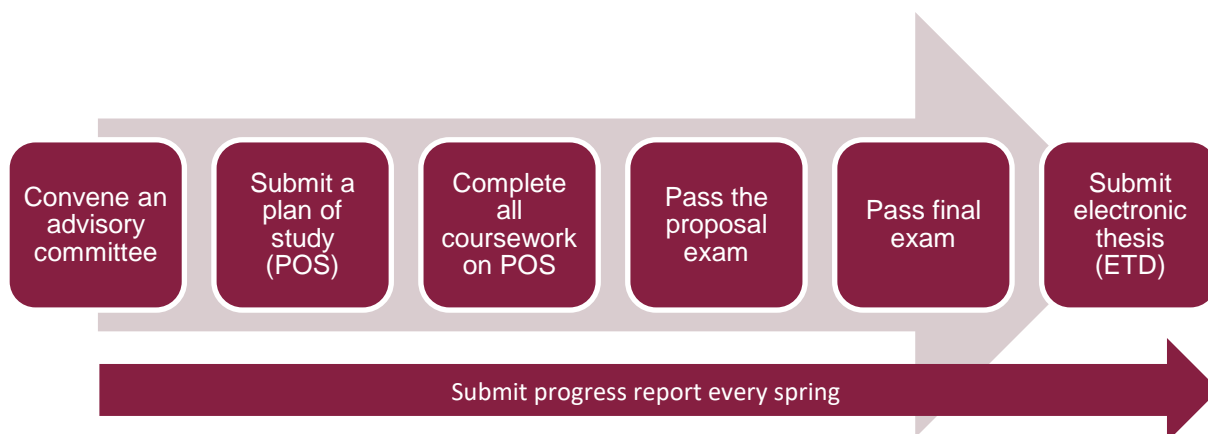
Convene an advisory committee

Submit a plan of study (POS)

Complete all coursework on POS

Pass the proposal exam

Pass final exam

Submit electronic thesis (ETD)

Submit progress report every spring